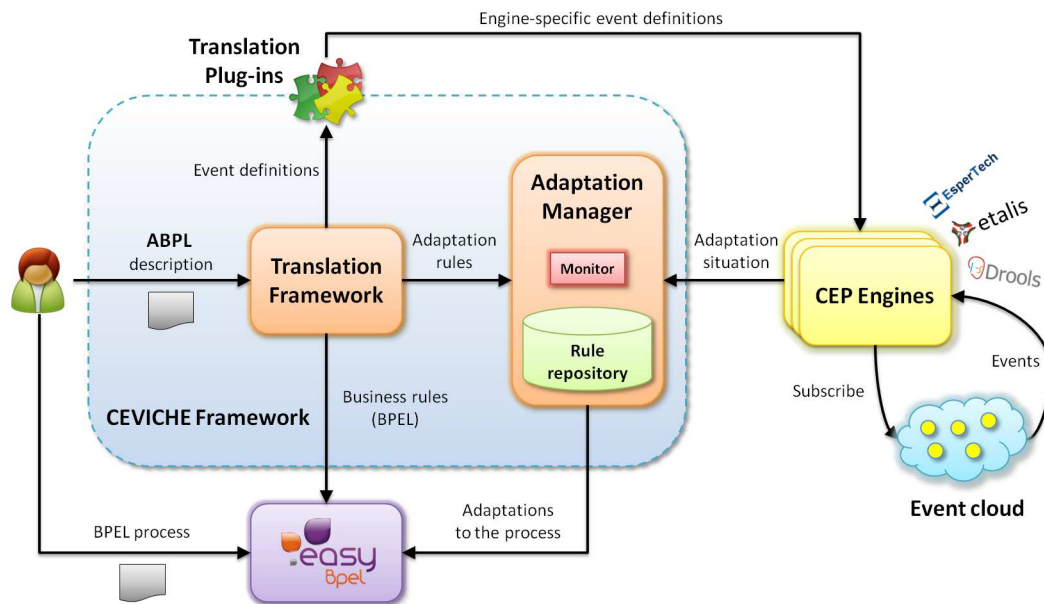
Engine-specific event definitions

Translation Plug-ins

Event definitions

ABPL description

Translation Framework

Adaptation rules

Adaptation Manager

Monitor

Rule repository

Adaptation situation

CEP Engines

EsperTech

etalis

Drools

Events

Subscribe

Event cloud

Business rules (BPEL)

CEVICHE Framework

BPEL process

Adaptations to the process

easy Bpel